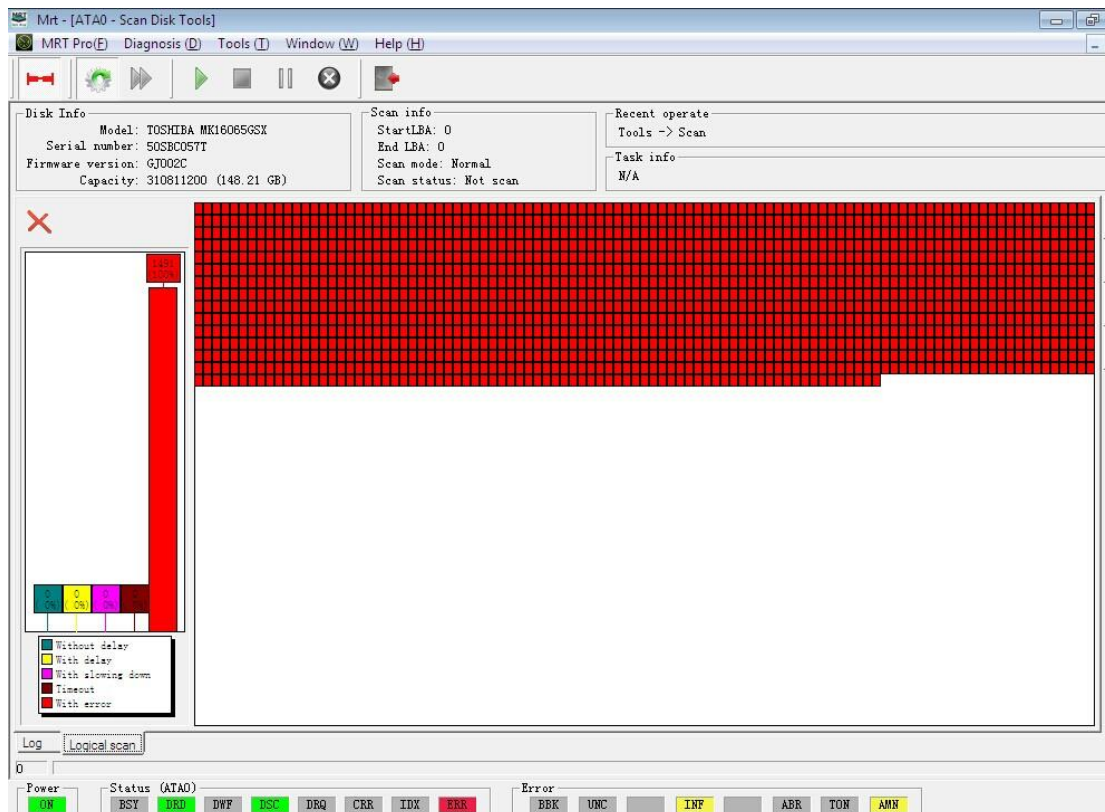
Mrt - [ATA0 - Scan Disk Tools]

MRT Pro(F) Diagnosis (D) Tools (T) Window (W) Help (H)

Disk Info
Model: TOSHIBA MK16065GSX
Serial number: 50SBC057T
Firmware version: GJ002C
Capacity: 310811200 (148.21 GB)

Scan info
StartLBA: 0
End LBA: 0
Scan mode: Normal
Scan status: Not scan

Recent operate
Tools -> Scan

Task info
N/A

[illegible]
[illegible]

0 (0%)
0 (0%)
0 (0%)
0 (0%)

Without delay
With delay
With slowing down
Timeout
With error

Log
Logical scan

0

Power
ON

Status (ATA0)
BSY DRD DWF DSC DRQ CRR IDX ERR

Error
BBK UNC INF ABR TON AMN